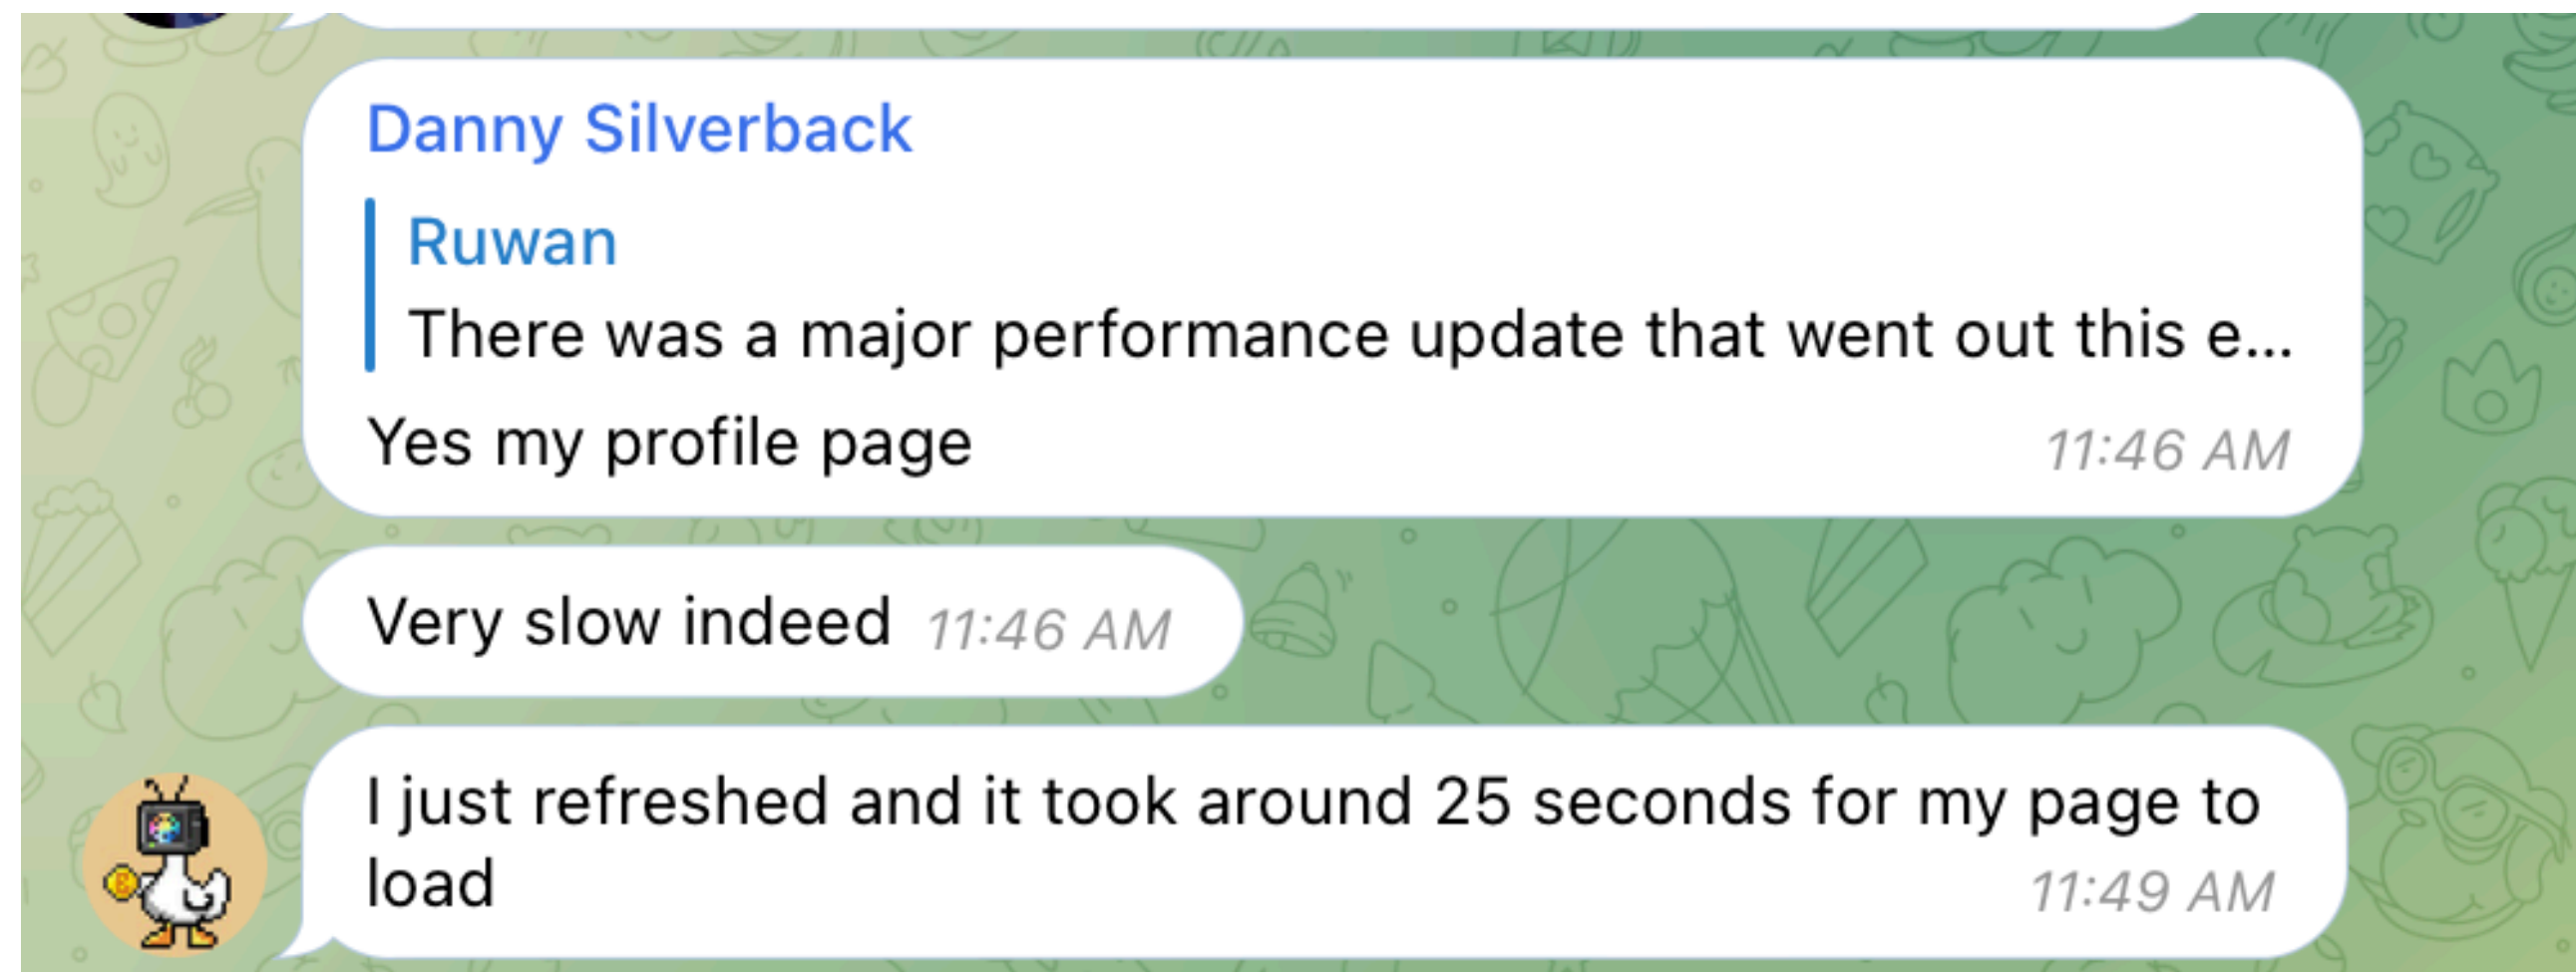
Danny Silverback

Ruwan
There was a major performance update that went out this e...

Yes my profile page 11:46 AM

Very slow indeed 11:46 AM

I just refreshed and it took around 25 seconds for my page to load 11:49 AM